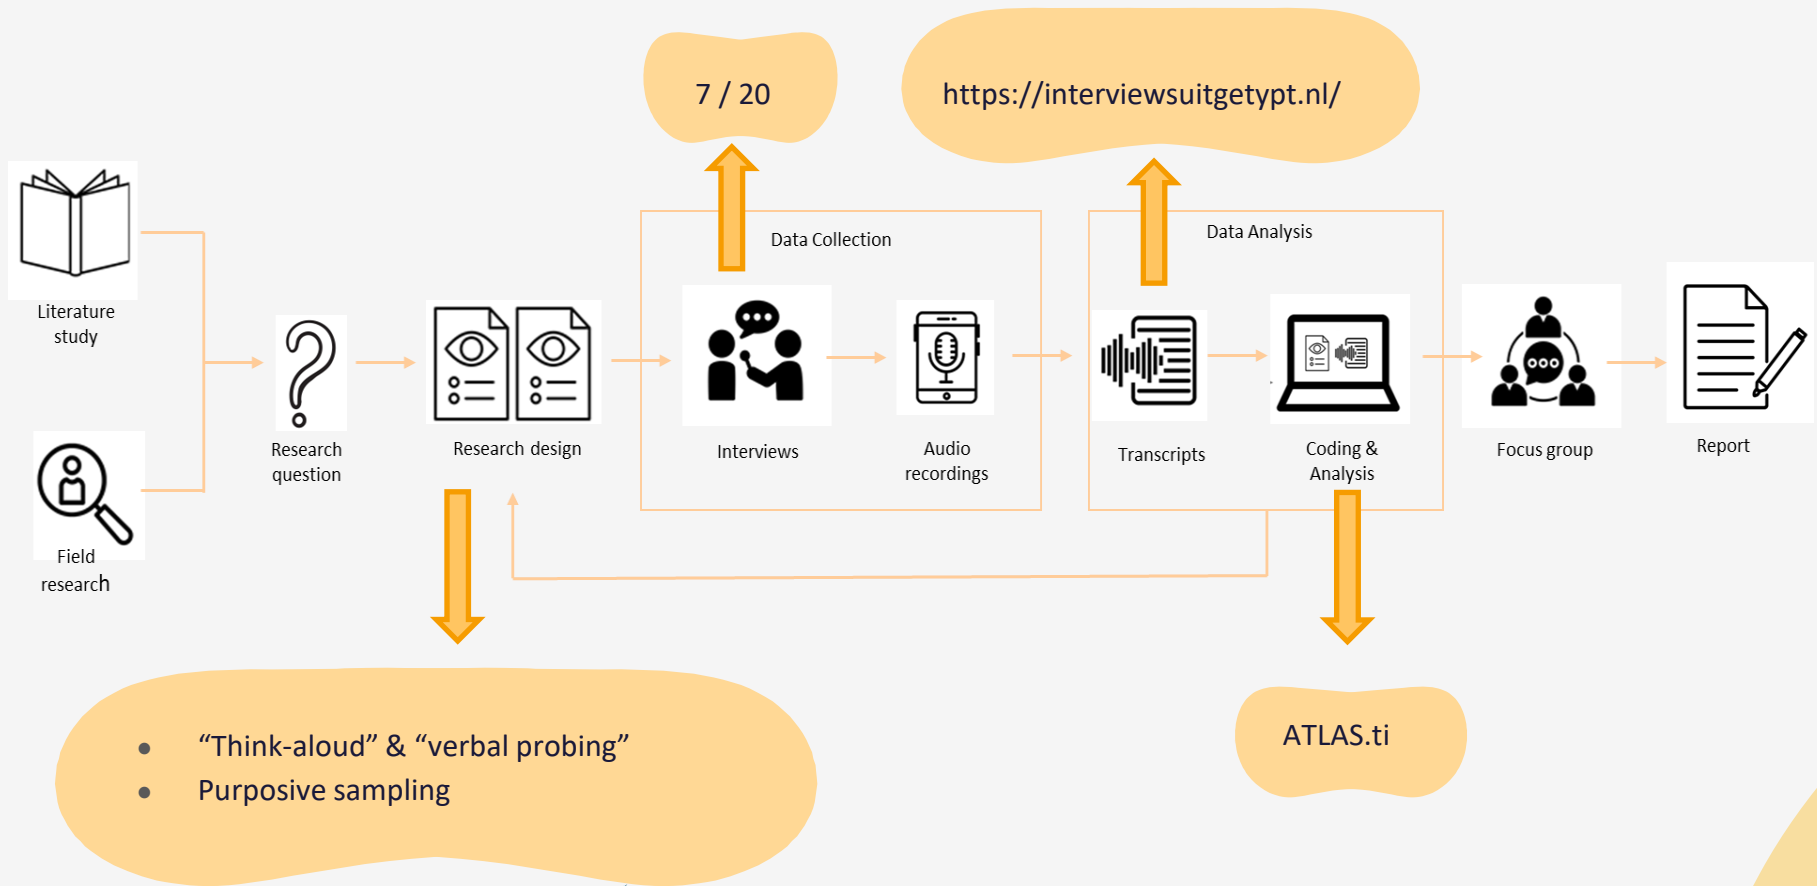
7 / 20

https://interviewsuitgetypt.nl/

Literature study

Field research

Research question

Research design

Data Collection

Interviews

Audio recordings

Data Analysis

Transcripts

Coding & Analysis

Focus group

Report

- “Think-aloud” & “verbal probing”
- Purposive sampling

ATLAS.ti